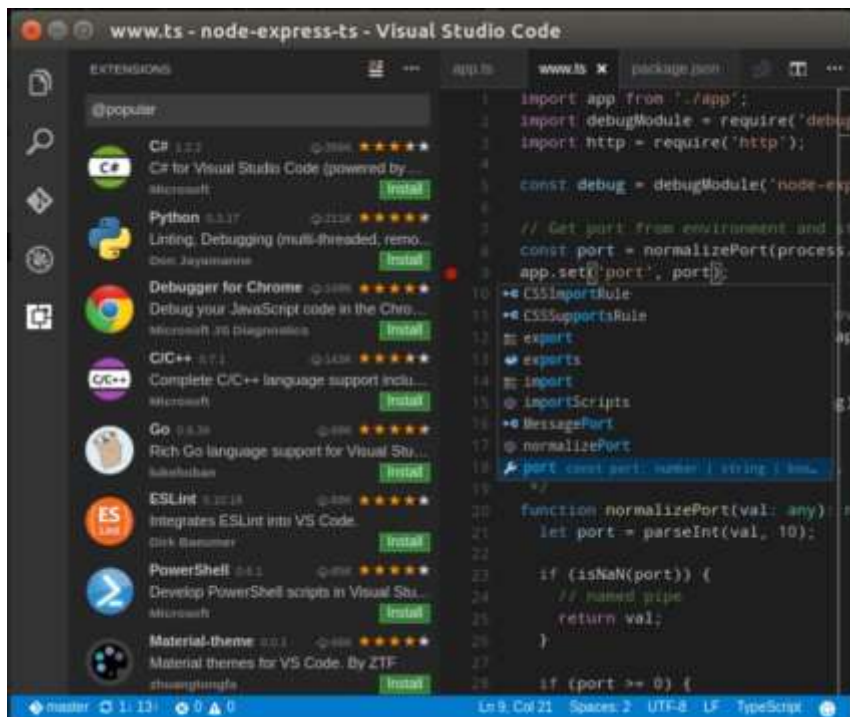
www.ts - node-express-ts - Visual Studio Code

EXTENSIONS

@popular

C# 1.2.2
C# for Visual Studio Code (powered by...
Microsoft
Install

Python 0.3.17
Linting, Debugging (multi-threaded, remo...
Don Jayamanne
Install

Debugger for Chrome
Debug your JavaScript code in the Chro...
Microsoft JS Diagnostics
Install

C/C++ 0.7.1
Complete C/C++ language support inclu...
Microsoft
Install

Go
Rich Go language support for Visual Stu...
lukehoban
Install

ESLint
Integrates ESLint into VS Code.
Dirk Baeumer
Install

PowerShell
Develop PowerShell scripts in Visual Stu...
Microsoft
Install

Material-theme
Material themes for VS Code. By ZTF
zhuangtongfa
Install

app.ts www.ts × package.json

1 import app from './app';
2 import debugModule = require('debu
3 import http = require('http');
4
5 const debug = debugModule('node-exp
6
7 // Get port from environment and st
8 const port = normalizePort(process.
9 app.set('port', port);
10 CSSImportRule
11 CSSSupportsRule
12 export
13 exports
14 import
15 importScripts
16 MessagePort
17 normalizePort
18 port const port: number | string | boo...
19 */
20 function normalizePort(val: any):
21 let port = parseInt(val, 10);
22
23 if (isNaN(port)) {
24 // named pipe
25 return val;
26 }
27
28 if (port >= 0) {

master 1↓ 13↑ 0 0 Ln 9, Col 21 Spaces: 2 UTF-8 LF TypeScript